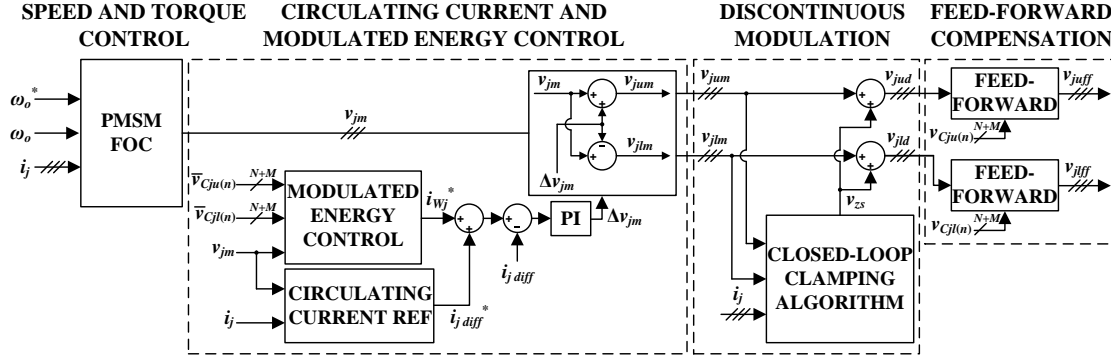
SPEED AND TORQUE CONTROL

CIRCULATING CURRENT AND MODULATED ENERGY CONTROL

DISCONTINUOUS MODULATION

FEED-FORWARD COMPENSATION

$\omega_o^*$

$\omega_o$

$i_j$

PMSM FOC

$v_{jm}$

$v_{jm}$

+

+

$v_{jum}$

+

-

$v_{jlm}$

$\Delta v_{jm}$

$\overline{v}_{Cju(n)}$

$N+M$

$\overline{v}_{Cjl(n)}$

$N+M$

MODULATED ENERGY CONTROL

$i_{Wj}^*$

+

+

+

-

PI

$\Delta v_{jm}$

$i_{j\,diff}$

$v_{jm}$

CIRCULATING CURRENT REF

$i_j$

$i_{j\,diff}^*$

$v_{jum}$

$v_{jlm}$

+

+

$v_{jud}$

+

+

$v_{jld}$

$v_{zs}$

CLOSED-LOOP CLAMPING ALGORITHM

$i_j$

FEED-FORWARD

$v_{juff}$

$v_{Cju(n)}$

$N+M$

FEED-FORWARD

$v_{jlff}$

$v_{Cjl(n)}$

$N+M$